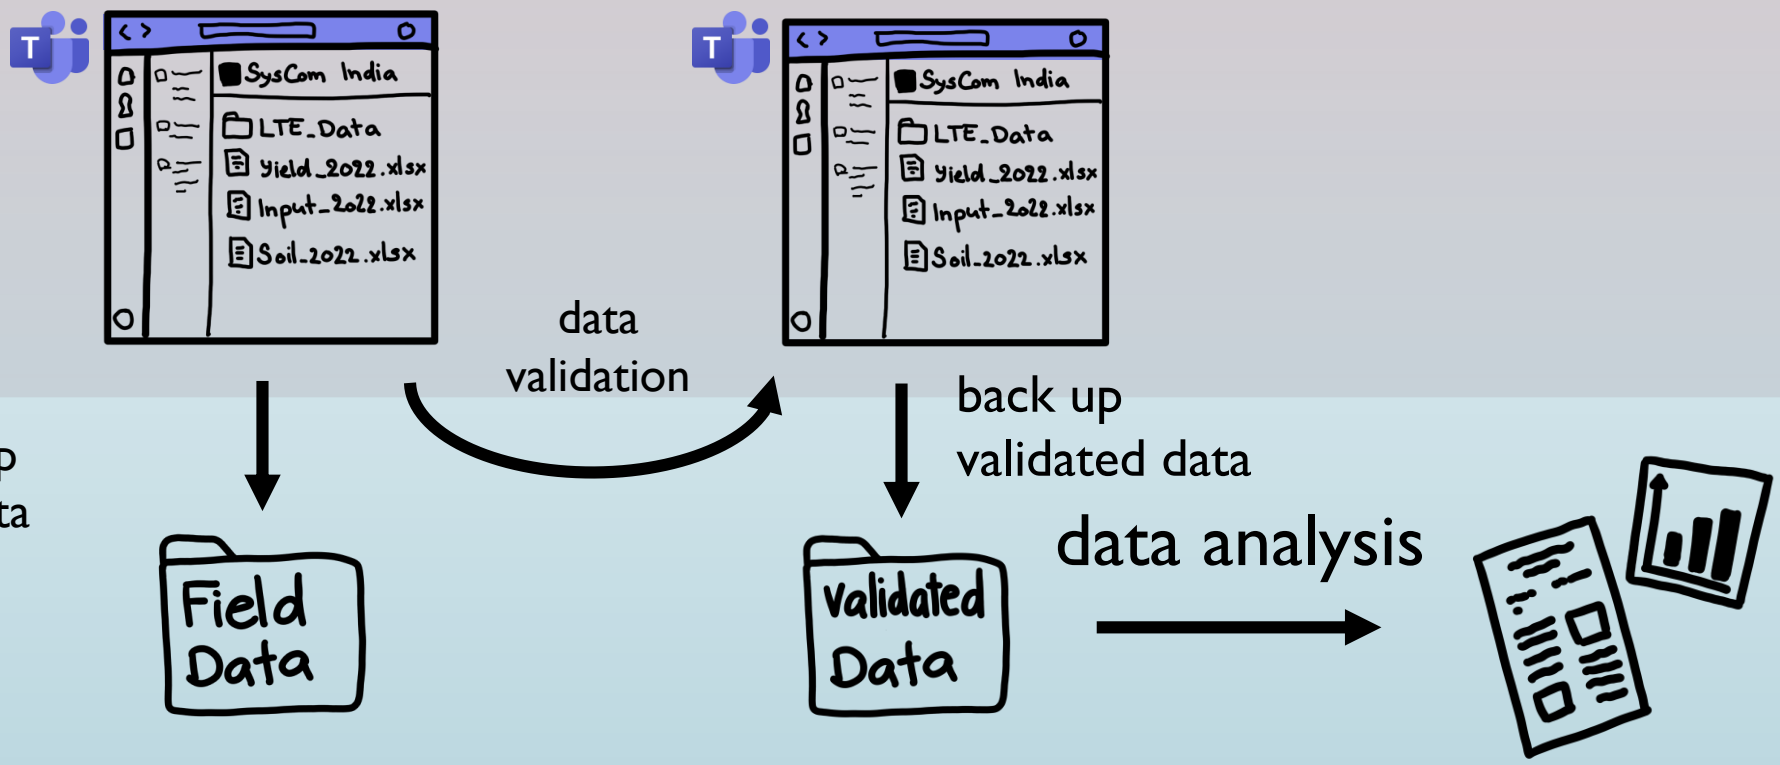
T

SysCom India

LTE_Data
Yield_2022.xlsx
Input_2022.xlsx
Soil_2022.xlsx

p
ta

Field Data

data validation

T

SysCom India

LTE_Data
Yield_2022.xlsx
Input_2022.xlsx
Soil_2022.xlsx

back up
validated data

Validated Data

data analysis